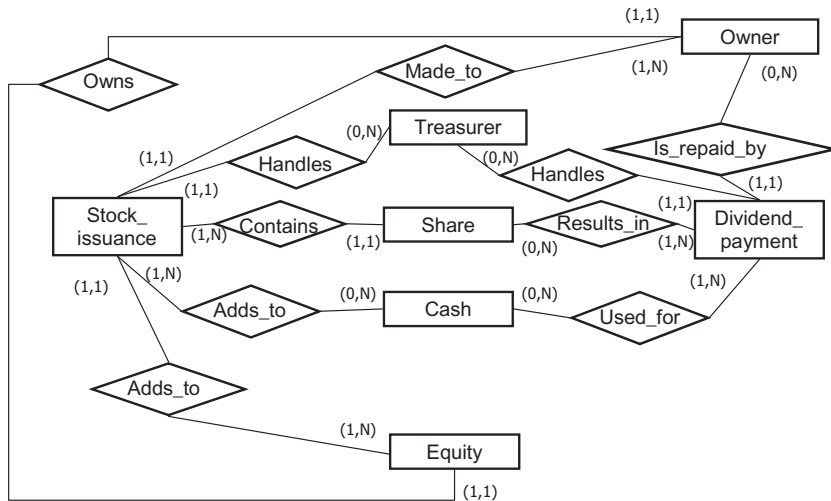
(1,1)
Owner
Owns
Made_to
(1,N)
(0,N)
(0,N)
Treasurer
(1,1)
Handles
(0,N)
Is_repaid_by
Handles
(1,1)
(1,1)
(1,1)
Stock_ issuance
Contains
Share
Results_in
Dividend_ payment
(1,N)
(1,1)
(0,N)
(1,N)
(1,1)
(1,N)
(1,N)
(0,N)
(0,N)
Adds_to
Cash
Used_for
Adds_to
(1,N)
Equity
(1,1)